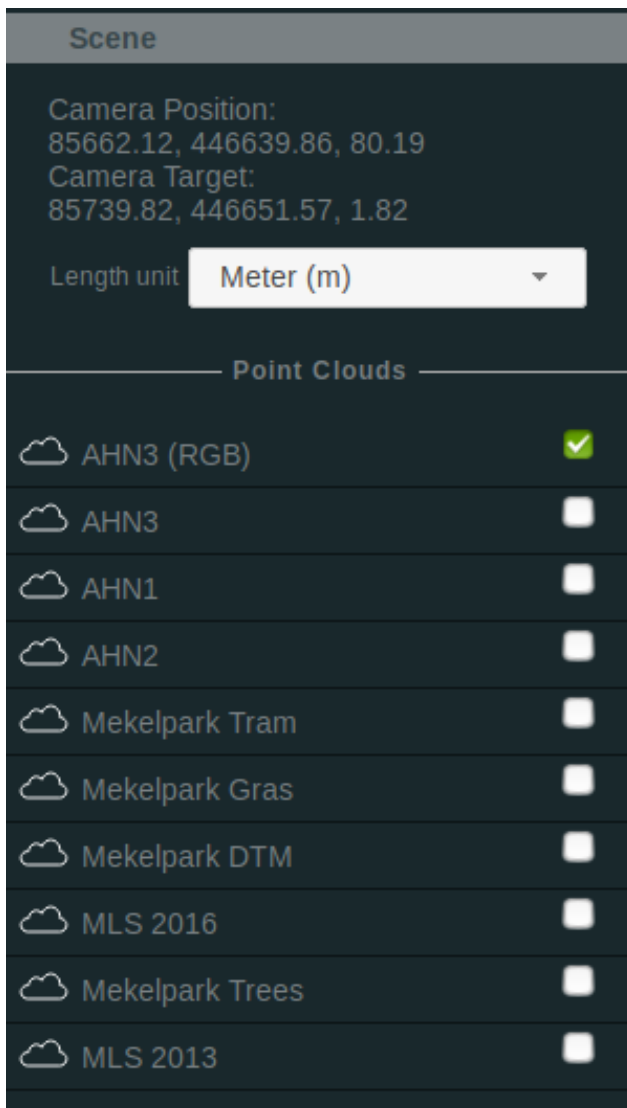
Scene

Camera Position:
85662.12, 446639.86, 80.19
Camera Target:
85739.82, 446651.57, 1.82

Length unit Meter (m)

Point Clouds

AHN3 (RGB)
AHN3
AHN1
AHN2
Mekelpark Tram
Mekelpark Gras
Mekelpark DTM
MLS 2016
Mekelpark Trees
MLS 2013